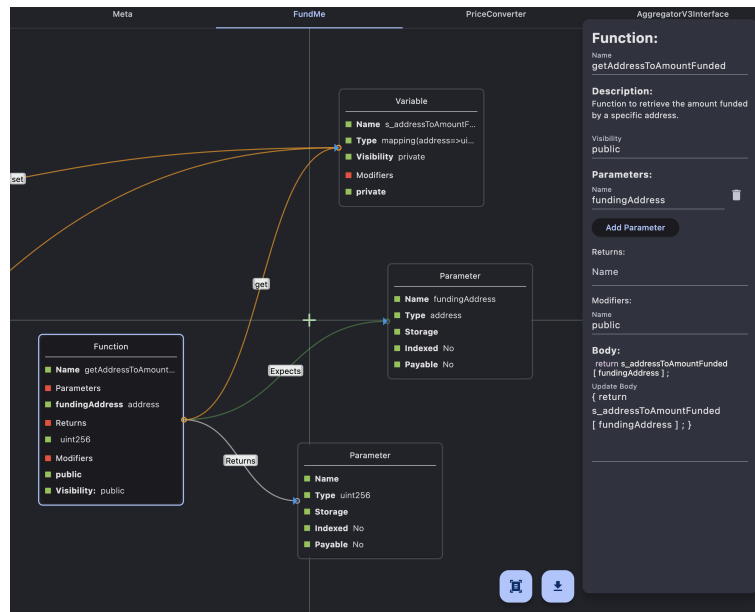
Meta FundMe PriceConverter AggregatorV3Interface

set

Variable
Name s_addressToAmountF...
Type mapping(address=>ui...
Visibility private
Modifiers
private

get

Parameter
Name fundingAddress
Type address
Storage
Indexed No
Payable No

Expects

Function
Name getAddressToAmount...
Parameters
fundingAddress address
Returns
uint256
Modifiers
public
Visibility: public

Returns

Parameter
Name
Type uint256
Storage
Indexed No
Payable No

Function:
Name
getAddressToAmountFunded
Description:
Function to retrieve the amount funded by a specific address.
Visibility
public
Parameters:
Name
fundingAddress
Add Parameter
Returns:
Name
Modifiers:
Name
public
Body:
return s_addressToAmountFunded [ fundingAddress ] ;
Update Body
{ return s_addressToAmountFunded [ fundingAddress ] ; }